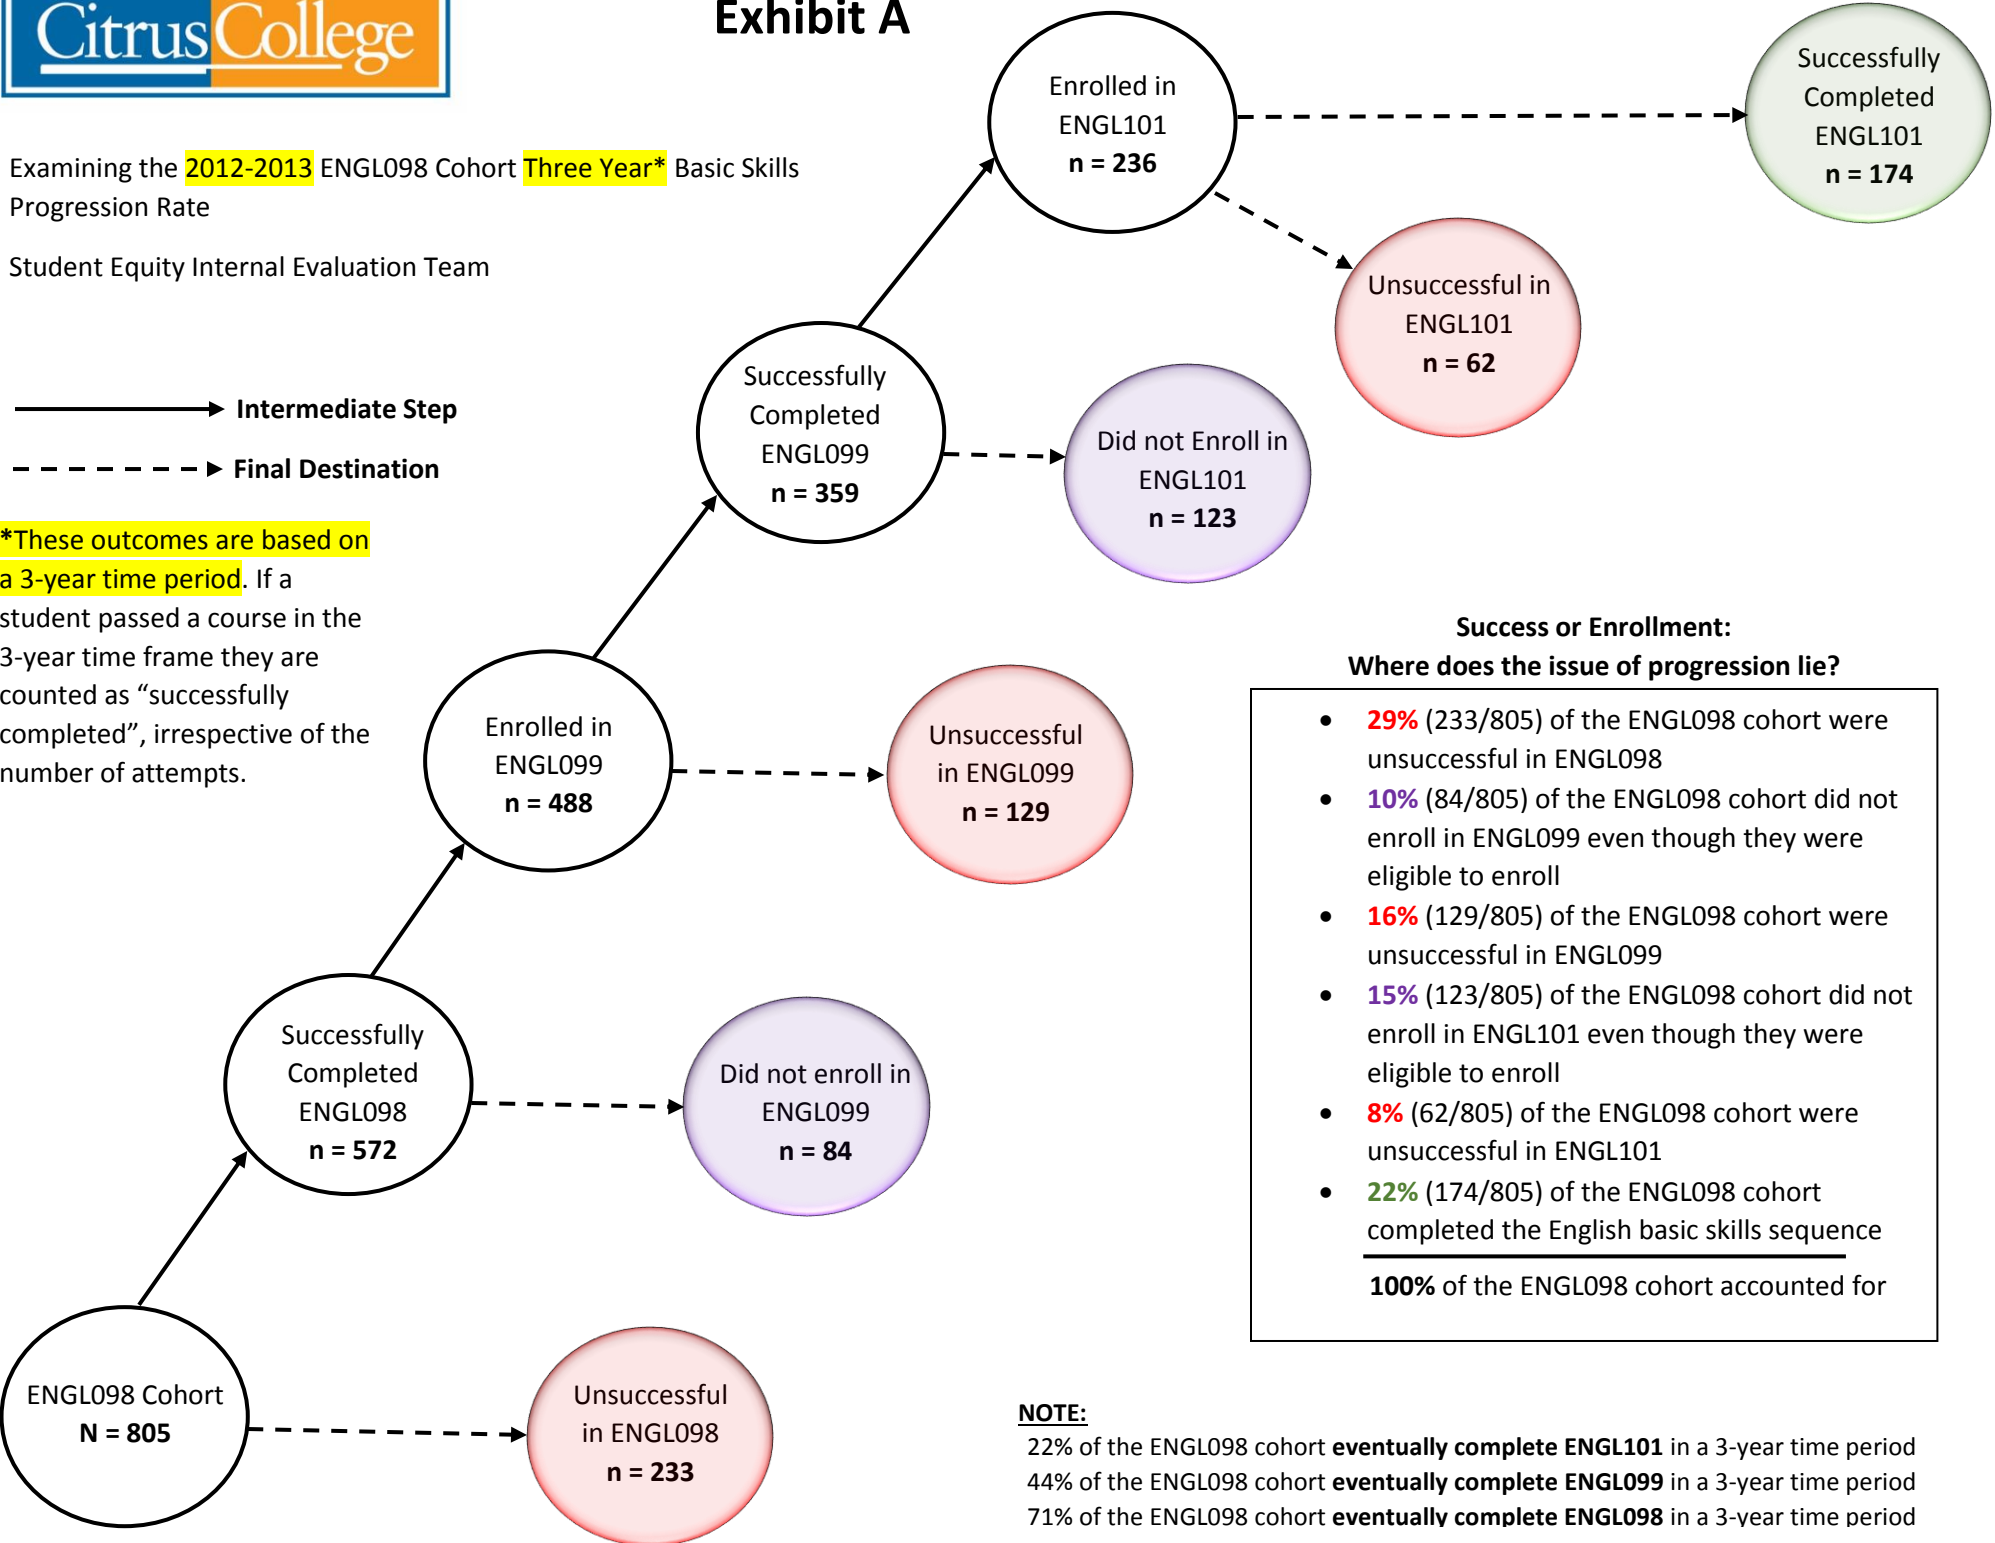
Citrus College

Exhibit A

Examining the 2012-2013 ENGL098 Cohort Three Year* Basic Skills Progression Rate

Student Equity Internal Evaluation Team

Intermediate Step

Final Destination

*These outcomes are based on a 3-year time period. If a student passed a course in the 3-year time frame they are counted as "successfully completed", irrespective of the number of attempts.

Enrolled in ENGL101 n = 236

Successfully Completed ENGL101 n = 174

Unsuccessful in ENGL101 n = 62

Successfully Completed ENGL099 n = 359

Did not Enroll in ENGL101 n = 123

Enrolled in ENGL099 n = 488

Unsuccessful in ENGL099 n = 129

Successfully Completed ENGL098 n = 572

Did not enroll in ENGL099 n = 84

ENGL098 Cohort N = 805

Unsuccessful in ENGL098 n = 233

Success or Enrollment:
Where does the issue of progression lie?

- 29% (233/805) of the ENGL098 cohort were unsuccessful in ENGL098
- 10% (84/805) of the ENGL098 cohort did not enroll in ENGL099 even though they were eligible to enroll
- 16% (129/805) of the ENGL098 cohort were unsuccessful in ENGL099
- 15% (123/805) of the ENGL098 cohort did not enroll in ENGL101 even though they were eligible to enroll
- 8% (62/805) of the ENGL098 cohort were unsuccessful in ENGL101
- 22% (174/805) of the ENGL098 cohort completed the English basic skills sequence

100% of the ENGL098 cohort accounted for

NOTE:
22% of the ENGL098 cohort eventually complete ENGL101 in a 3-year time period
44% of the ENGL098 cohort eventually complete ENGL099 in a 3-year time period
71% of the ENGL098 cohort eventually complete ENGL098 in a 3-year time period